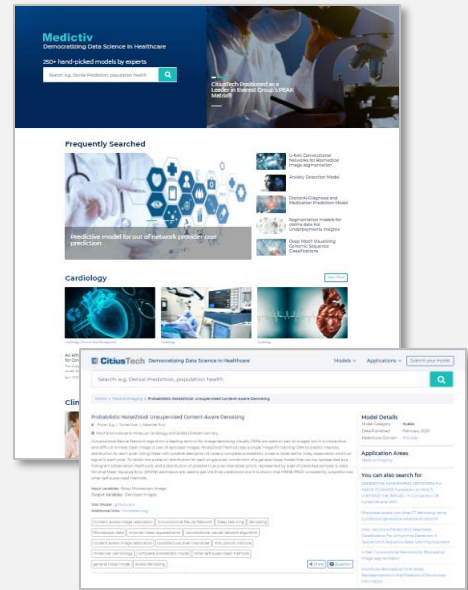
Medictiv

Democratizing Data Science in Healthcare

250+ hand-picked models by experts

Search e.g. Denial Prediction, population health

CitiusTech Positioned as a Leader in Everest Group's PEAK Matrix®

Frequently Searched

Predictive model for out of network provider cost prediction

U-Net: Convolutional Networks for Biomedical Image segmentation

Anxiety Detection Model

DoctorAI-Diagnosis and Medication Prediction Model

Segmentation models for claims data for Underpayments insights

Deep MSOT Visualizing Genomic Sequence Classifications

Cardiology

View More

CitiusTech Democratizing Data Science in Healthcare

Models

Applications

Submit your model

Search e.g. Denial Prediction, population health

Probabilistic Noise2Void: Unsupervised Content-Aware Denoising

Model Details

Application Areas

You can also search for

Input variables:

Output variables:

Content aware image restoration

Convolutional Neural Networks

Deep learning

Denoising

Share

Question